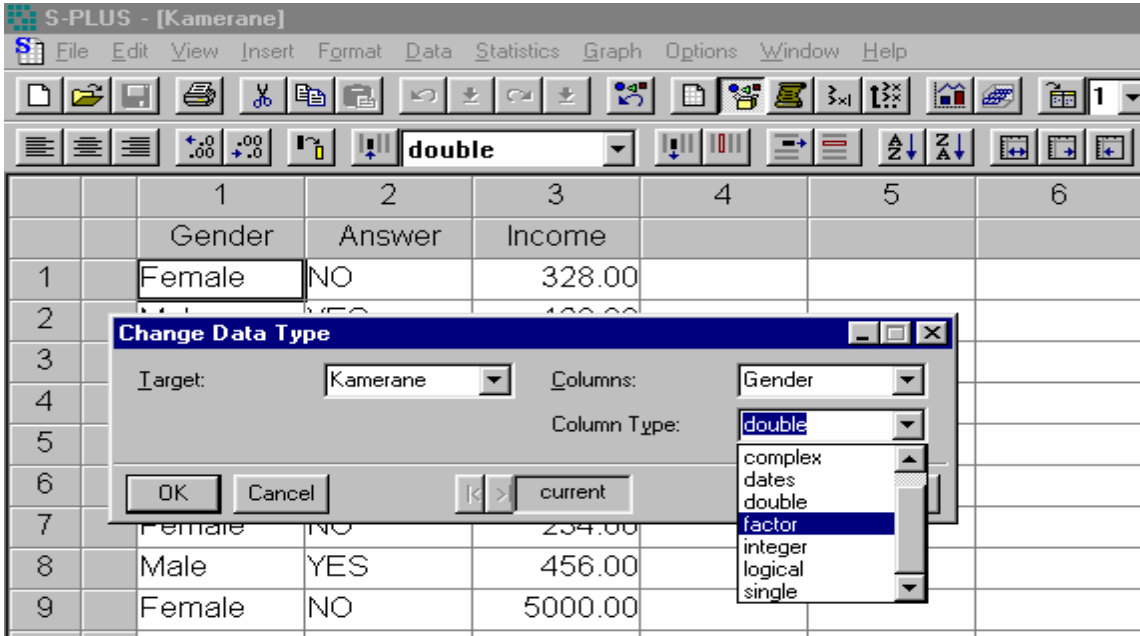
S-PLUS - [Kamerane]

File Edit View Insert Format Data Statistics Graph Options Window Help

double

1

| | | 1 | 2 | 3 | 4 | 5 | 6 |
|---|---|---|---|---|---|---|---|
| | | Gender | Answer | Income | | | |
| 1 | | Female | NO | 328.00 | | | |
| 2 | | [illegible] | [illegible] | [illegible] | | | |
| 3 | | | | | | | |
| 4 | | | | | | | |
| 5 | | | | | | | |
| 6 | | | | | | | |
| 7 | | Female | NO | 234.00 | | | |
| 8 | | Male | YES | 456.00 | | | |
| 9 | | Female | NO | 5000.00 | | | |

Change Data Type

Target: Kamerane

Columns: Gender

Column Type: double

complex
dates
double
factor
integer
logical
single

OK Cancel current